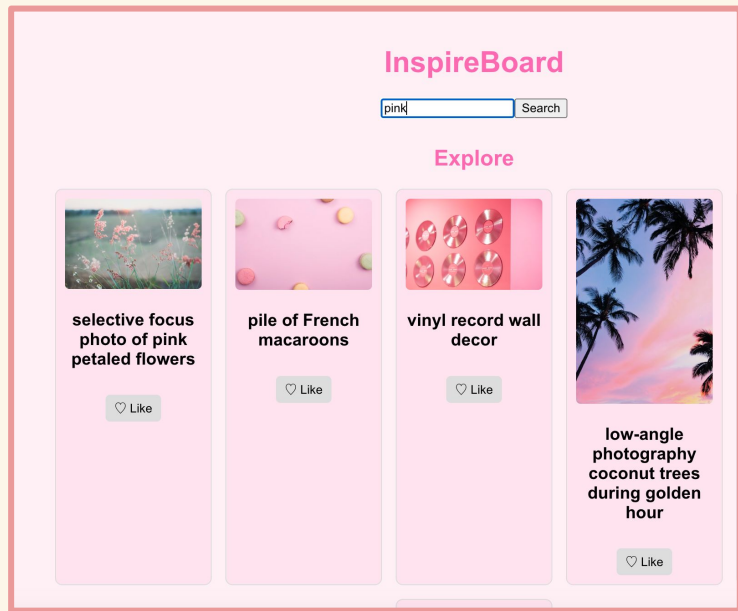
InspireBoard

pink Search

Explore

selective focus photo of pink petaled flowers

♡ Like

pile of French macaroons

♡ Like

vinyl record wall decor

♡ Like

low-angle photography coconut trees during golden hour

♡ Like